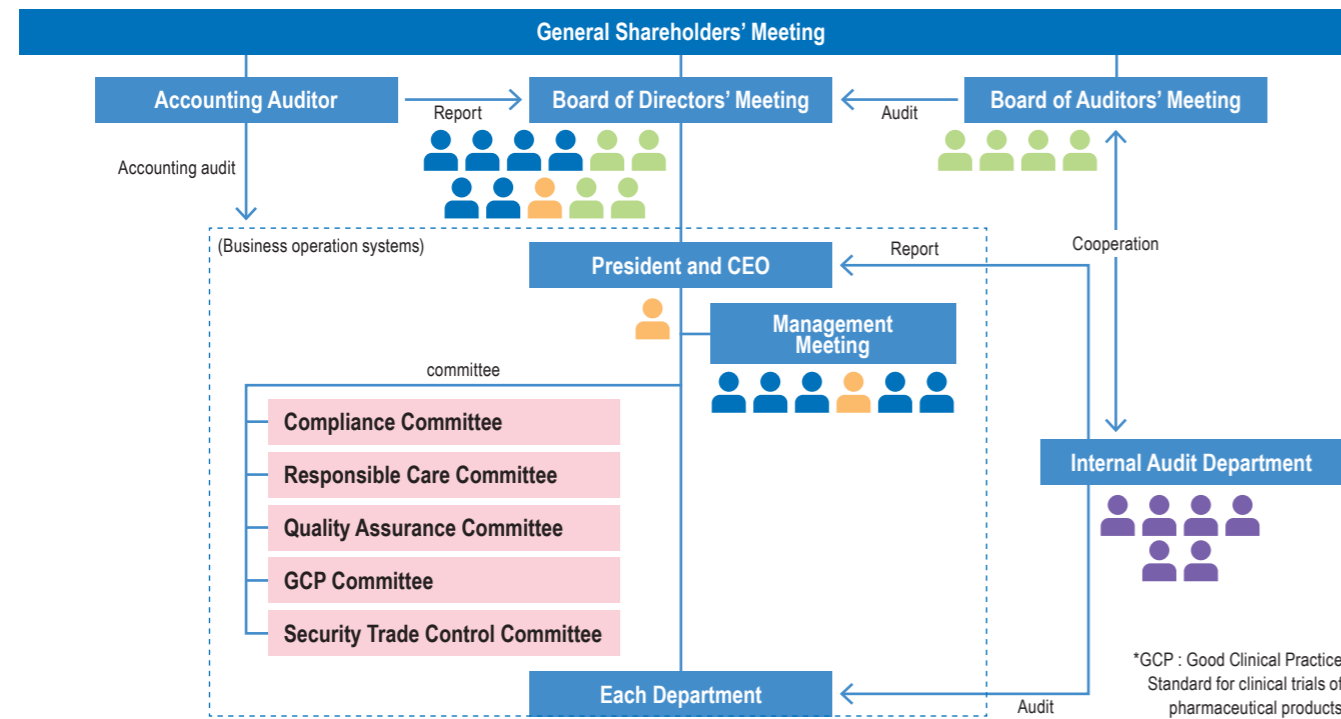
General Shareholders' Meeting

Accounting Auditor

Report

Board of Directors' Meeting

Audit

Board of Auditors' Meeting

Accounting audit

(Business operation systems)

Report

Cooperation

President and CEO

Management Meeting

committee

Compliance Committee

Responsible Care Committee

Quality Assurance Committee

GCP Committee

Security Trade Control Committee

Internal Audit Department

*GCP : Good Clinical Practice Standard for clinical trials of pharmaceutical products

Each Department

Audit